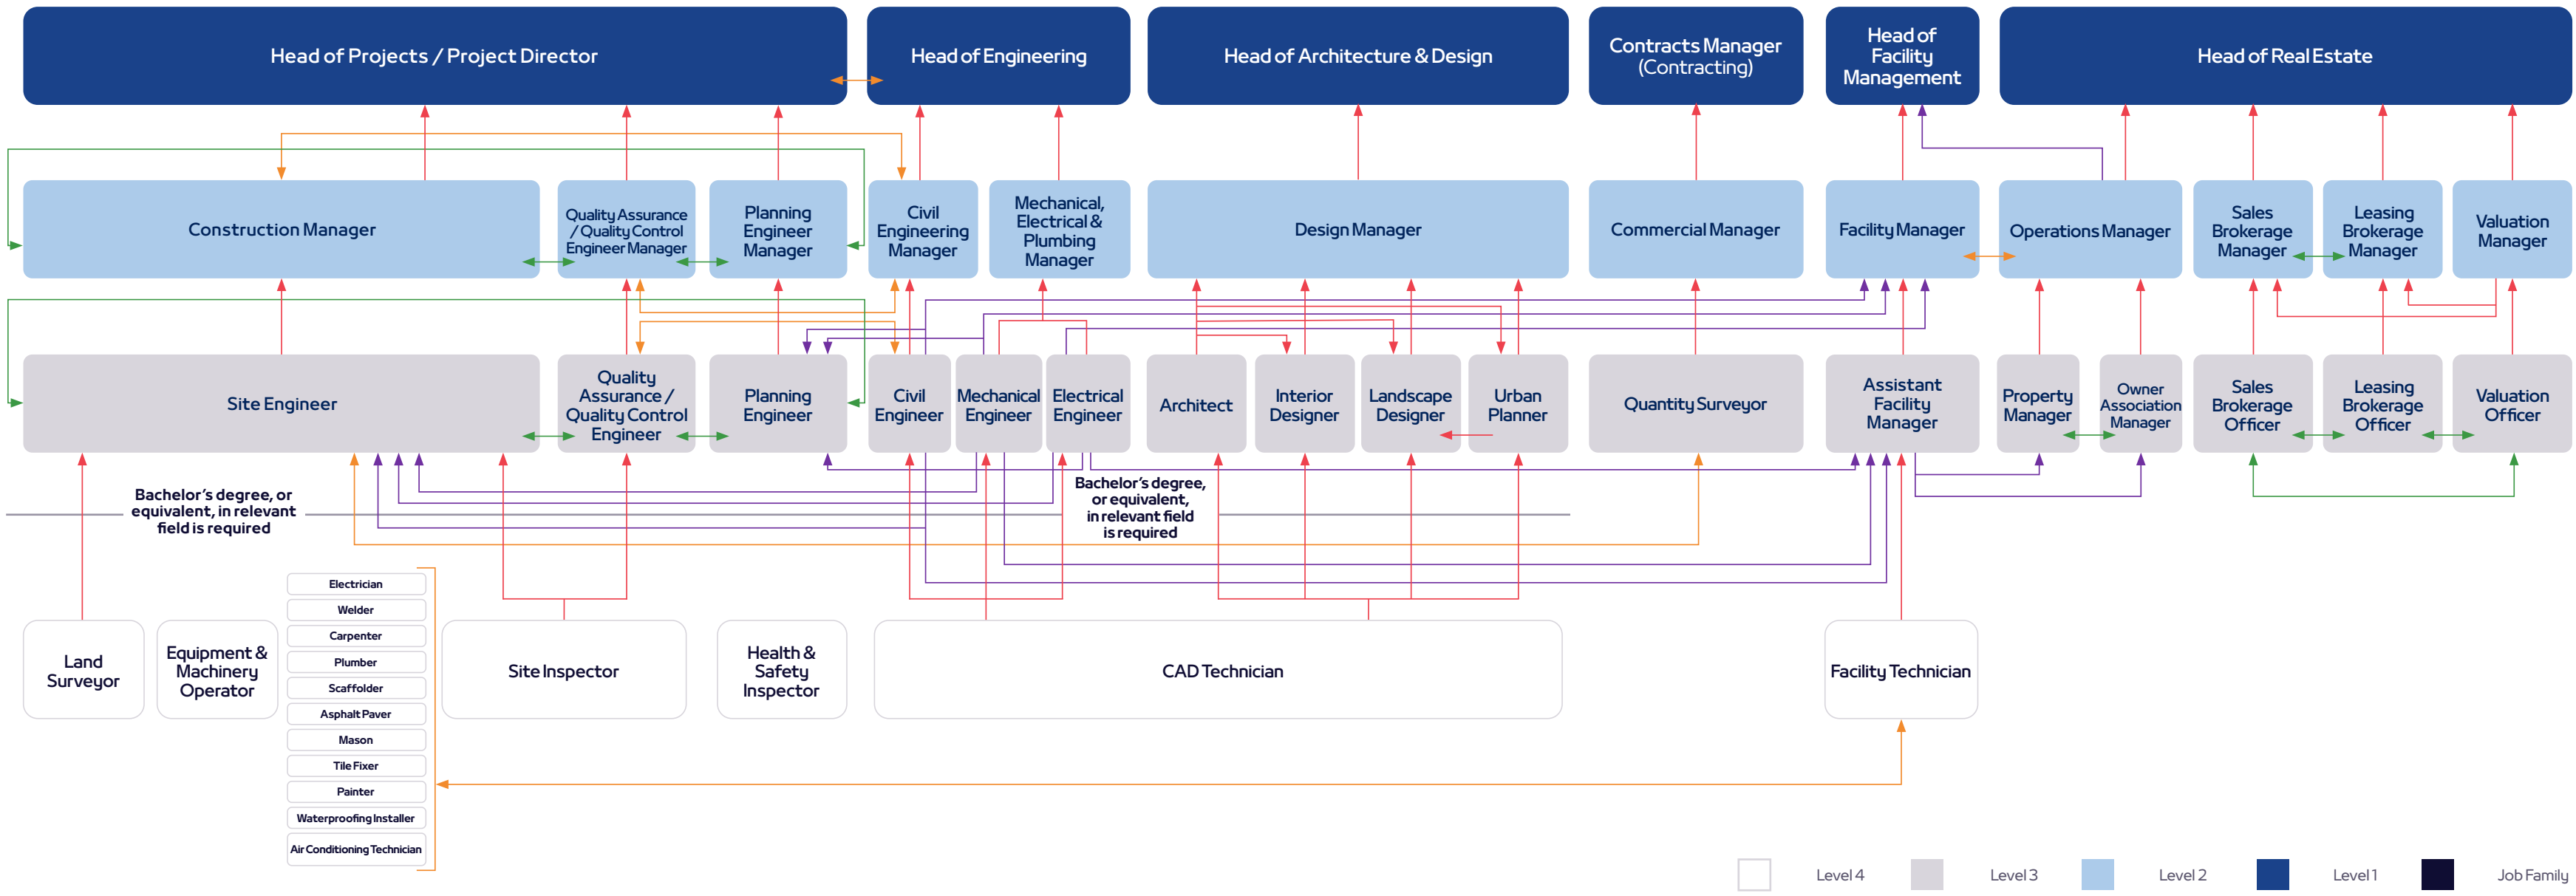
Head of Projects / Project Director

Head of Engineering

Head of Architecture & Design

Contracts Manager (Contracting)

Head of Facility Management

Head of Real Estate

Construction Manager

Quality Assurance / Quality Control Engineer Manager

Planning Engineer Manager

Civil Engineering Manager

Mechanical, Electrical & Plumbing Manager

Design Manager

Commercial Manager

Facility Manager

Operations Manager

Sales Brokerage Manager

Leasing Brokerage Manager

Valuation Manager

Site Engineer

Quality Assurance / Quality Control Engineer

Planning Engineer

Civil Engineer

Mechanical Engineer

Electrical Engineer

Architect

Interior Designer

Landscape Designer

Urban Planner

Quantity Surveyor

Assistant Facility Manager

Property Manager

Owner Association Manager

Sales Brokerage Officer

Leasing Brokerage Officer

Valuation Officer

Bachelor's degree, or equivalent, in relevant field is required

Bachelor's degree, or equivalent, in relevant field is required

Land Surveyor

Equipment & Machinery Operator

Electrician

Welder

Carpenter

Plumber

Scaffolder

Asphalt Paver

Mason

Tile Fixer

Painter

Waterproofing Installer

Air Conditioning Technician

Site Inspector

Health & Safety Inspector

CAD Technician

Facility Technician

Level 4 Level 3 Level 2 Level 1 Job Family